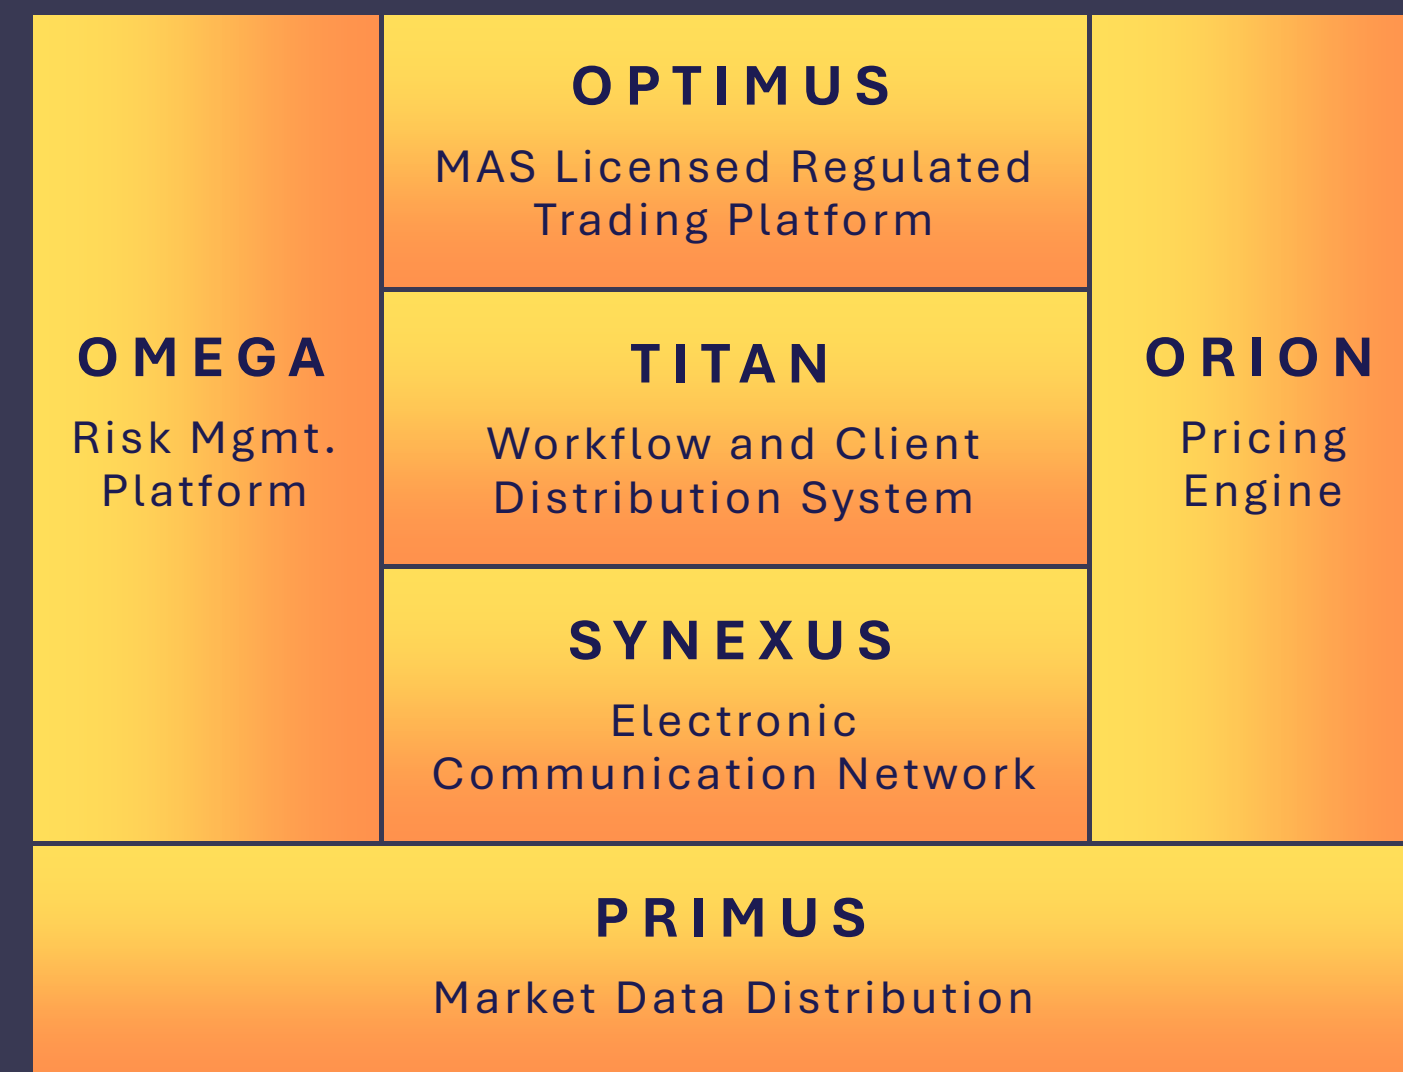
OMEGA

Risk Mgmt. Platform

OPTIMUS

MAS Licensed Regulated Trading Platform

TITAN

Workflow and Client Distribution System

SYNEXUS

Electronic Communication Network

ORION

Pricing Engine

PRIMUS

Market Data Distribution